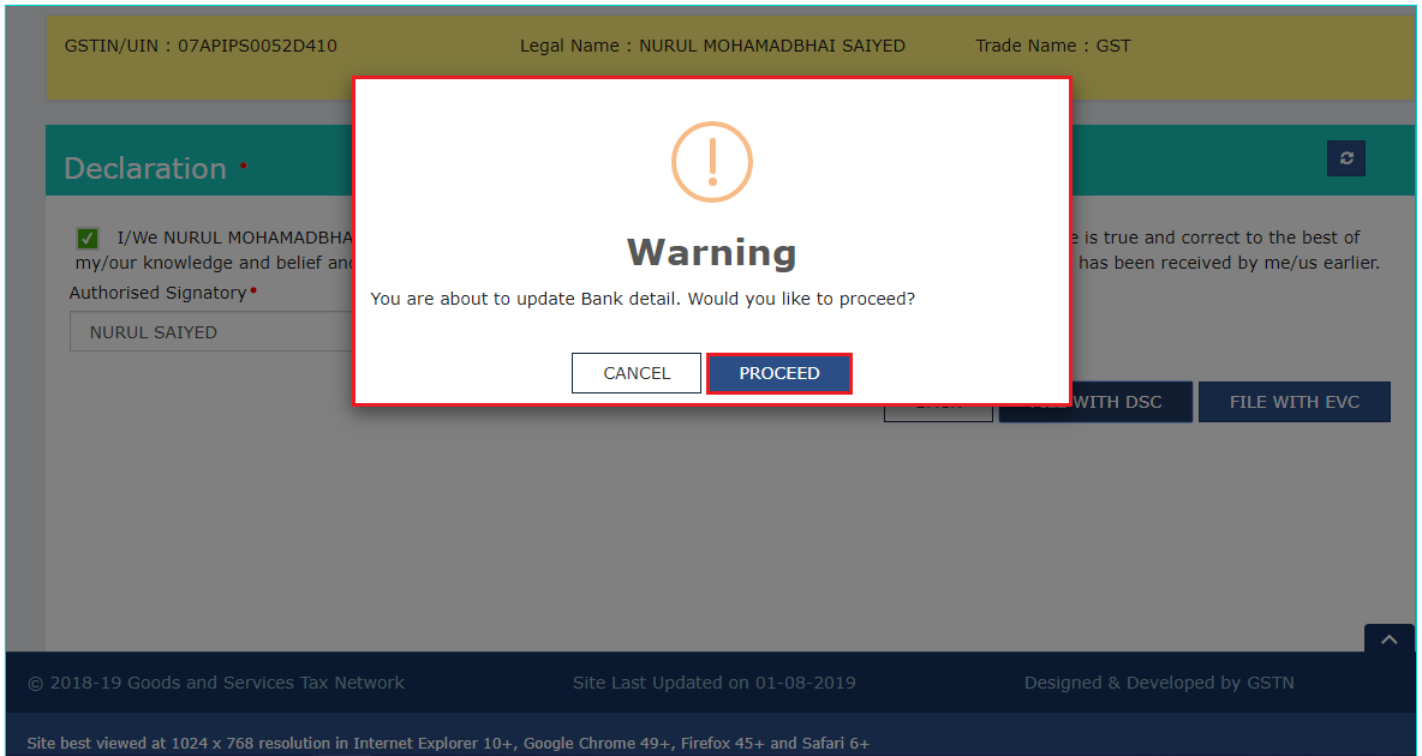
GSTIN/UIN : 07APIPS0052D410 Legal Name : NURUL MOHAMADBHAI SAIYED Trade Name : GST

Declaration •

I/We NURUL MOHAMADBHA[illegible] e is true and correct to the best of my/our knowledge and belief and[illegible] has been received by me/us earlier.

Authorised Signatory •

NURUL SAIYED

Warning

You are about to update Bank detail. Would you like to proceed?

CANCEL PROCEED

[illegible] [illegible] WITH DSC FILE WITH EVC

© 2018-19 Goods and Services Tax Network Site Last Updated on 01-08-2019 Designed & Developed by GSTN

Site best viewed at 1024 x 768 resolution in Internet Explorer 10+, Google Chrome 49+, Firefox 45+ and Safari 6+